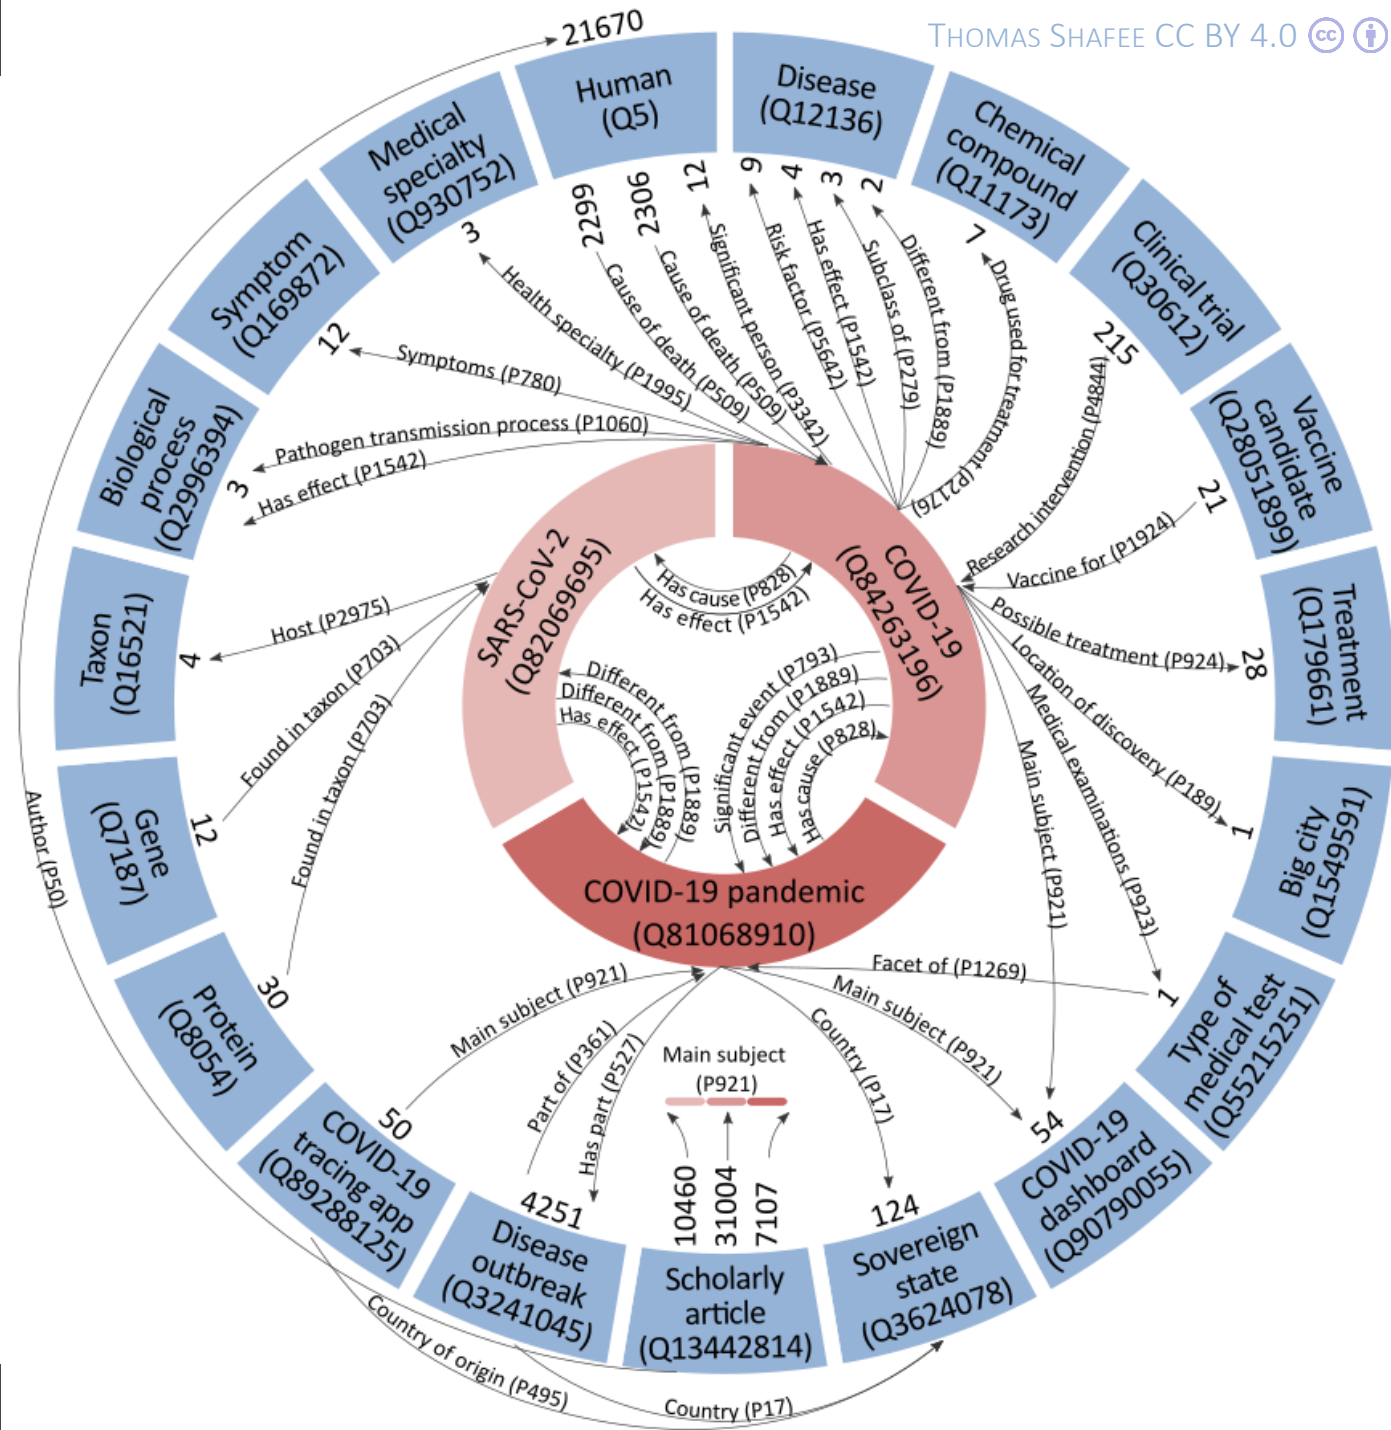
Thomas Shafee CC BY 4.0

21670

Human (Q5)

Disease (Q12136)

Chemical compound (Q11173)

Clinical trial (Q30612)

Vaccine candidate (Q28051899)

Treatment (Q179661)

Big city (Q1549591)

Type of medical test (Q55215251)

COVID-19 dashboard (Q90790055)

Sovereign state (Q3624078)

Scholarly article (Q13442814)

Disease outbreak (Q3241045)

COVID-19 tracing app (Q89288125)

Protein (Q8054)

Gene (Q7187)

Taxon (Q16521)

Biological process (Q2996394)

Symptom (Q169872)

Medical specialty (Q930752)

3 Health specialty (P1995)
2299 Cause of death (P509)
2306 Cause of death (P509)
12 Significant person (P3342)
9 Risk factor (P5642)
4 Has effect (P1542)
3 Subclass of (P279)
2 Different from (P1889)
7 Drug used for treatment (P2176)
215 Research intervention (P4844)
21 Vaccine for (P1924)
Possible treatment (P924) 28
Location of discovery (P189) 1
Medical examinations (P923) 1
Main subject (P921) 54
Facet of (P1269) 1
Main subject (P921)
Country (P17) 124
12 Symptoms (P780)
Pathogen transmission process (P1060) 3
Has effect (P1542)
Host (P2975) 4
Found in taxon (P703) 12
Found in taxon (P703) 30
Main subject (P921) 50
Part of (P361) 4251
Has part (P527)
Author (P50)
Country of origin (P495)
Country (P17)

Main subject (P921)
10460 31004 7107

SARS-CoV-2 (Q82069695)
COVID-19 (Q84263196)
COVID-19 pandemic (Q81068910)

Has cause (P828)
Has effect (P1542)
Different from (P1889)
Different from (P1889)
Has effect (P1542)
Significant event (P793)
Different from (P1889)
Has effect (P1542)
Has cause (P828)